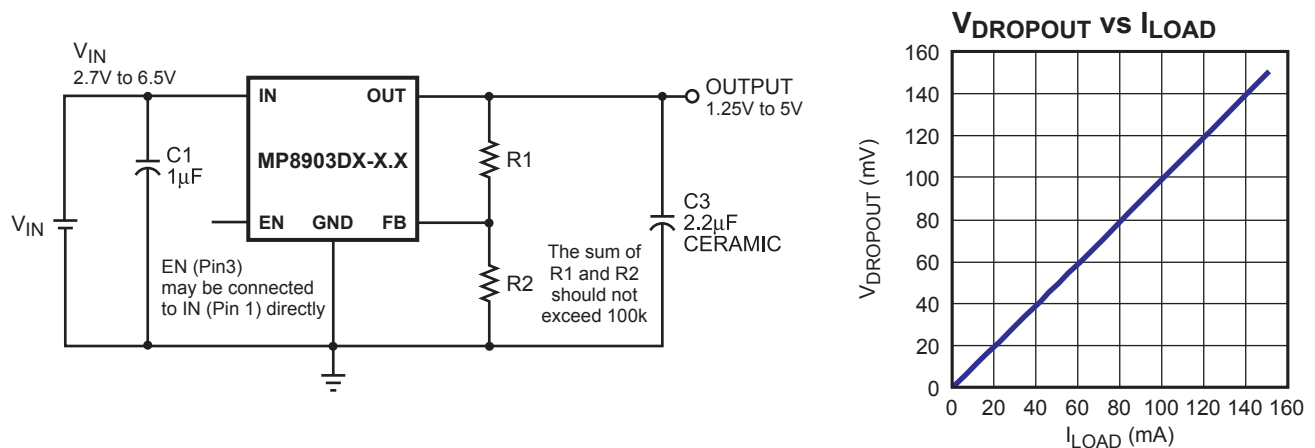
$V_{IN}$
2.7V to 6.5V

IN
OUT
MP8903DX-X.X
EN
GND
FB

OUTPUT
1.25V to 5V

C1
$1\mu F$

R1

R2

C3
$2.2\mu F$
CERAMIC

$V_{IN}$

EN (Pin3) may be connected to IN (Pin 1) directly

The sum of R1 and R2 should not exceed 100k

$V_{DROPOUT}$ VS $I_{LOAD}$

$V_{DROPOUT}$ (mV)

160
140
120
100
80
60
40
20
0

0 20 40 60 80 100 120 140 160

$I_{LOAD}$ (mA)